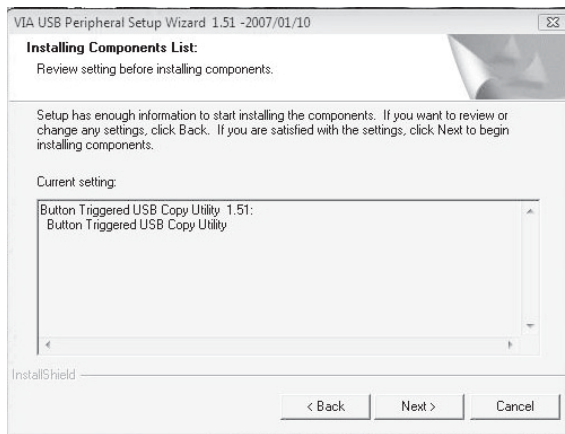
VIA USB Peripheral Setup Wizard 1.51 -2007/01/10

Installing Components List:

Review setting before installing components.

Setup has enough information to start installing the components. If you want to review or change any settings, click Back. If you are satisfied with the settings, click Next to begin installing components.

Current setting:

Button Triggered USB Copy Utility 1.51:
Button Triggered USB Copy Utility

InstallShield

< Back

Next >

Cancel